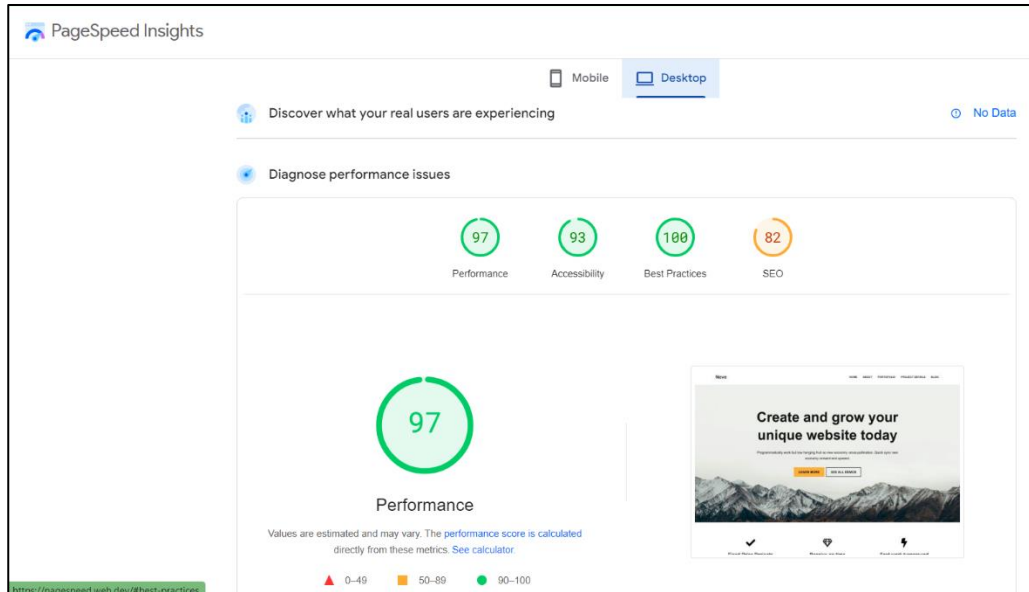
PageSpeed Insights

Mobile
Desktop

Discover what your real users are experiencing
No Data

Diagnose performance issues

97
Performance
93
Accessibility
100
Best Practices
82
SEO

97
Performance

Values are estimated and may vary. The performance score is calculated directly from these metrics. See calculator.

0–49
50–89
90–100

Nova

Create and grow your unique website today

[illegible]

https://pagespeed.web.dev/#best-practices